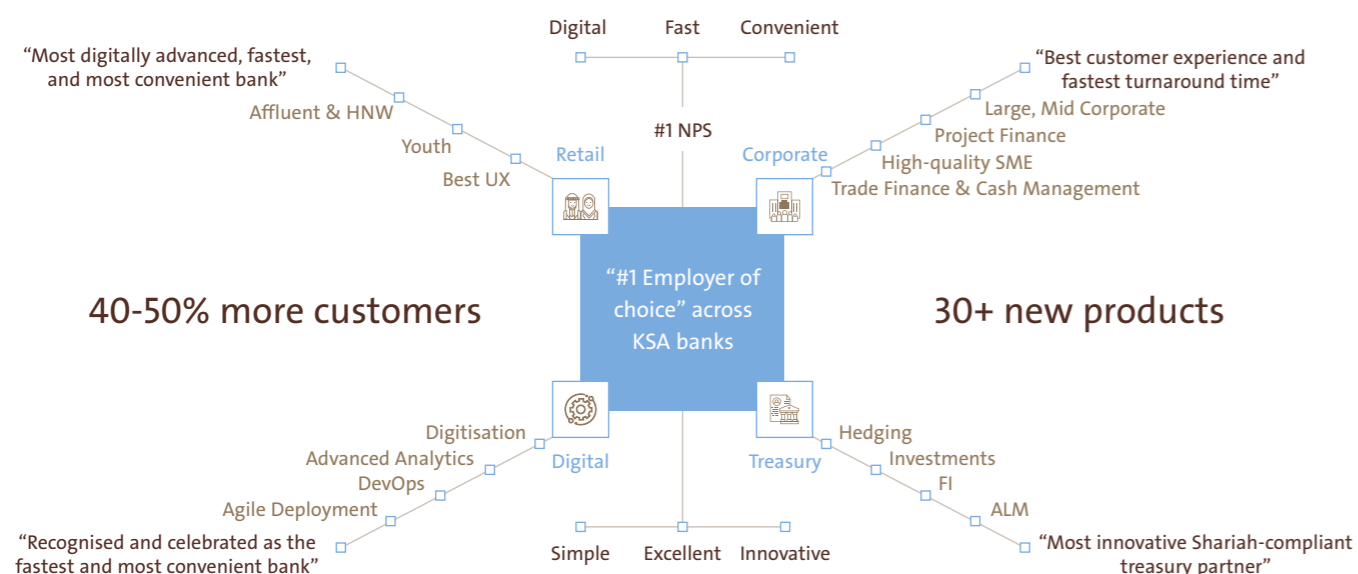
Digital Fast Convenient

“Most digitally advanced, fastest, and most convenient bank”

Affluent & HNW

Youth

Best UX

Retail

#1 NPS

Corporate

“Best customer experience and fastest turnaround time”

Large, Mid Corporate

Project Finance

High-quality SME

Trade Finance & Cash Management

40-50% more customers

“#1 Employer of choice” across KSA banks

30+ new products

Digitisation

Advanced Analytics

DevOps

Agile Deployment

Digital

“Recognised and celebrated as the fastest and most convenient bank”

Treasury

Hedging

Investments

FI

ALM

“Most innovative Shariah-compliant treasury partner”

Simple Excellent Innovative